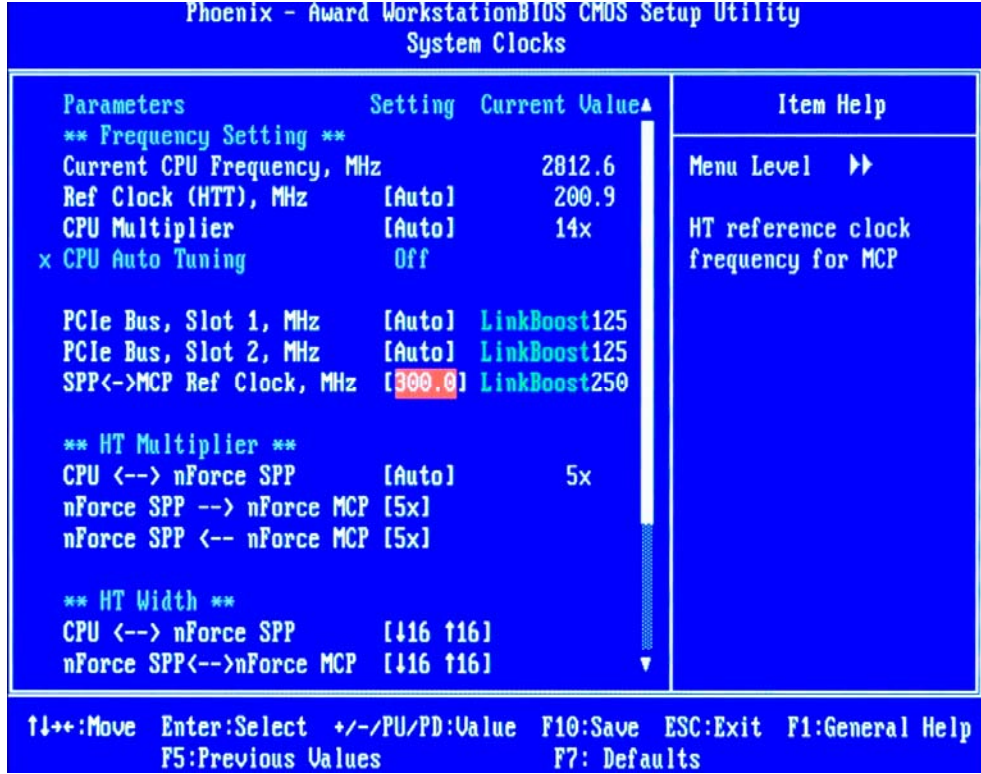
Phoenix - Award WorkstationBIOS CMOS Setup Utility
System Clocks

| Parameters | Setting | Current Value |
|---|---|---|
| ** Frequency Setting ** | | |
| Current CPU Frequency, MHz | | 2812.6 |
| Ref Clock (HTT), MHz | [Auto] | 200.9 |
| CPU Multiplier | [Auto] | 14x |
| x CPU Auto Tuning | Off | |
| PCIe Bus, Slot 1, MHz | [Auto] | LinkBoost125 |
| PCIe Bus, Slot 2, MHz | [Auto] | LinkBoost125 |
| SPP<->MCP Ref Clock, MHz | [300.0] | LinkBoost250 |
| ** HT Multiplier ** | | |
| CPU <--> nForce SPP | [Auto] | 5x |
| nForce SPP --> nForce MCP | [5x] | |
| nForce SPP <-- nForce MCP | [5x] | |
| ** HT Width ** | | |
| CPU <--> nForce SPP | [↓16 ↑16] | |
| nForce SPP<-->nForce MCP | [↓16 ↑16] | |

Item Help

Menu Level ▶▶

HT reference clock frequency for MCP

↑↓→←:Move Enter:Select +/-/PU/PD:Value F10:Save ESC:Exit F1:General Help
F5:Previous Values F7: Defaults